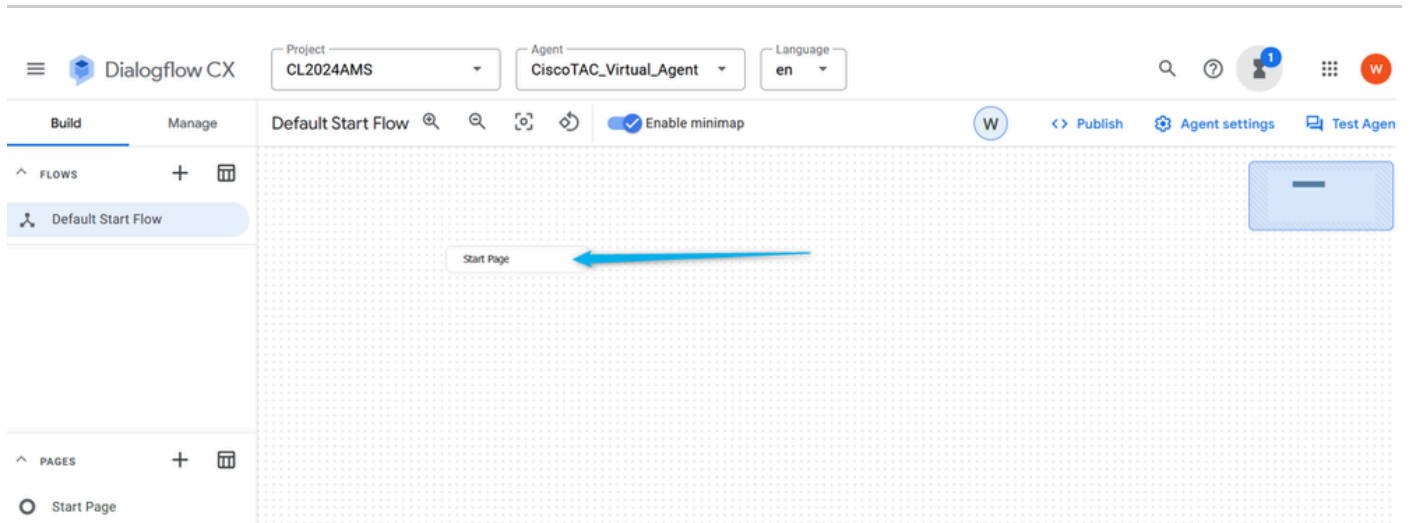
Dialogflow CX

Project
CL2024AMS

Agent
CiscoTAC_Virtual_Agent

Language
en

1

W

Build

Manage

Default Start Flow

Enable minimap

W

<> Publish

Agent settings

Test Agen

FLOWS

Default Start Flow

Start Page

PAGES

Start Page